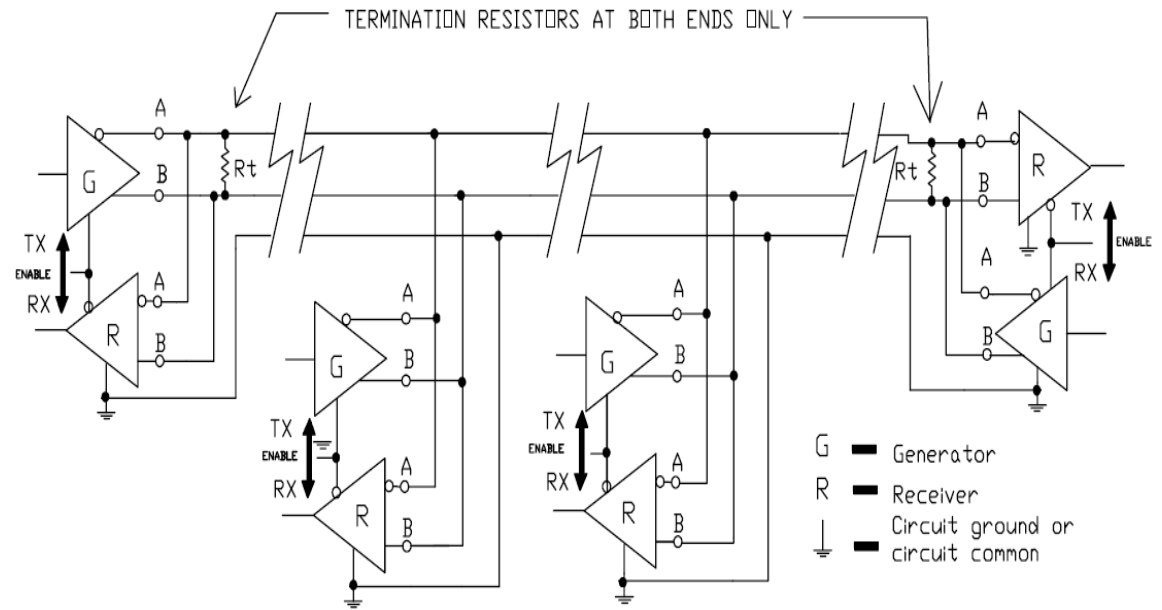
TERMINATION RESISTORS AT BOTH ENDS ONLY

A
G
B
Rt
TX
ENABLE
RX
A
R
B

A
G
B
TX
ENABLE
RX
A
R
B

A
G
B
TX
ENABLE
RX
A
R
B

Rt
A
R
B
TX
ENABLE
RX
A
B
G

G — Generator
R — Receiver
— Circuit ground or circuit common